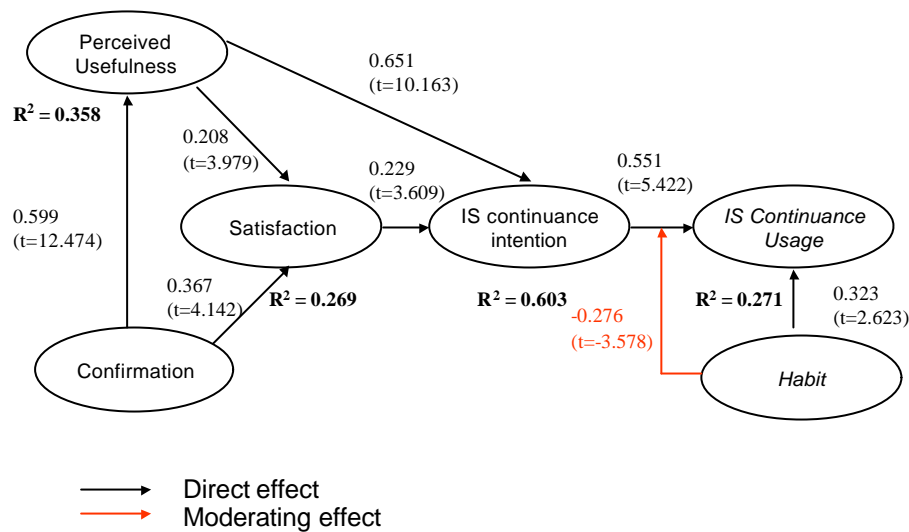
Perceived Usefulness

$R^2$ = 0.358

0.651
(t=10.163)

0.208
(t=3.979)

0.229
(t=3.609)

0.551
(t=5.422)

0.599
(t=12.474)

Satisfaction

IS continuance intention

IS Continuance Usage

0.367
(t=4.142)

$R^2$ = 0.269

$R^2$ = 0.603

-0.276
(t=-3.578)

$R^2$ = 0.271

0.323
(t=2.623)

Confirmation

Habit

Direct effect
Moderating effect